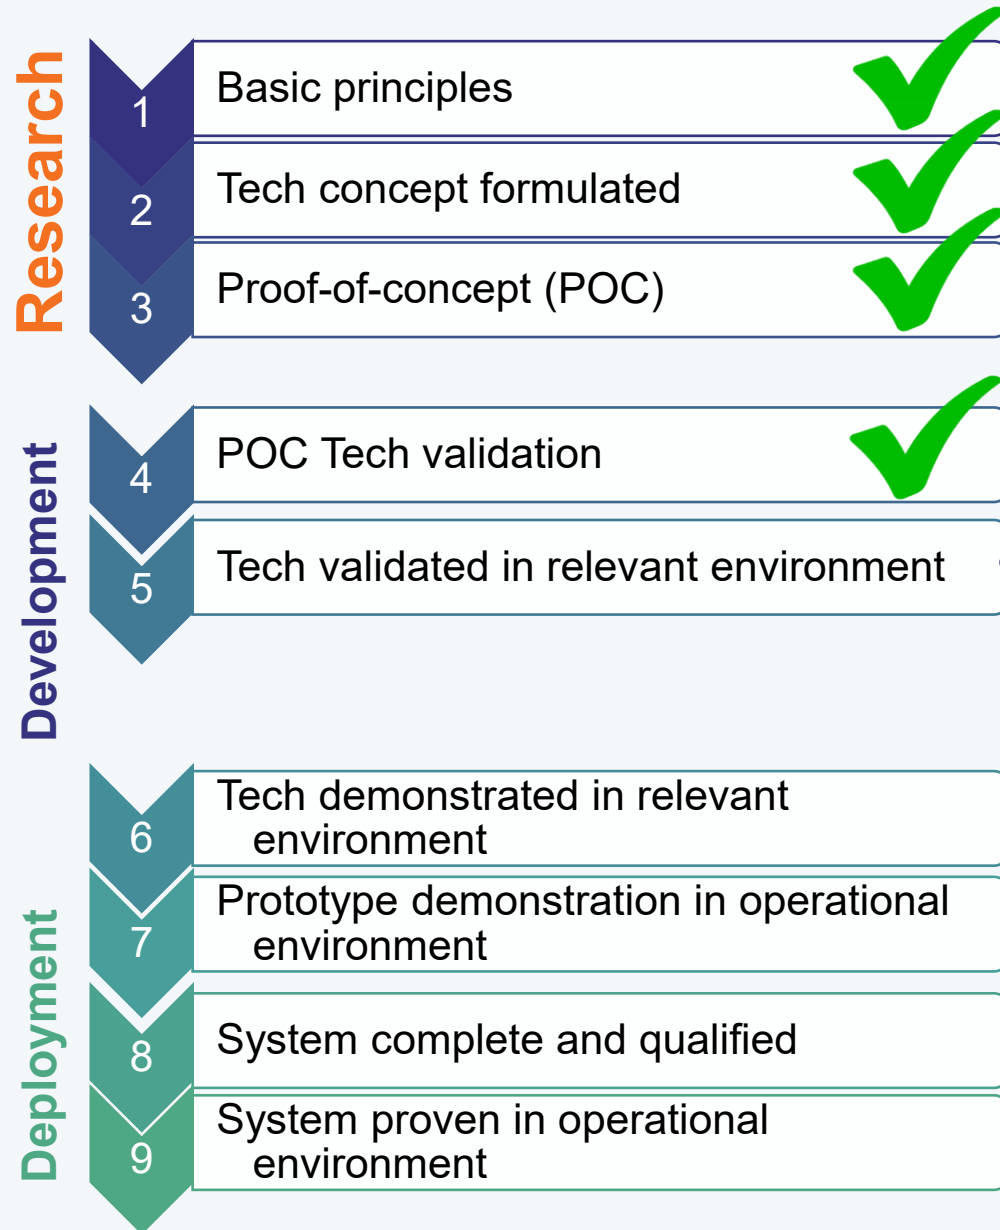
Research

1 Basic principles

2 Tech concept formulated

3 Proof-of-concept (POC)

Development

4 POC Tech validation

5 Tech validated in relevant environment

Deployment

6 Tech demonstrated in relevant environment

7 Prototype demonstration in operational environment

8 System complete and qualified

9 System proven in operational environment